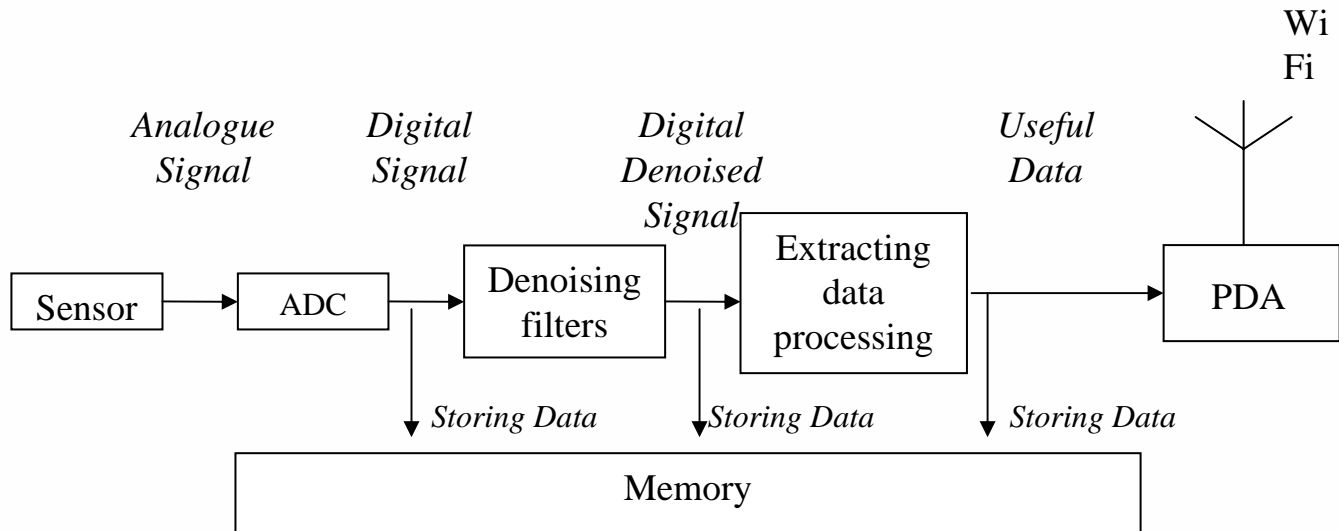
Wi
Fi

*Analogue Signal*

*Digital Signal*

*Digital Denoised Signal*

*Useful Data*

Sensor

ADC

Denoising filters

Extracting data processing

PDA

*Storing Data*

*Storing Data*

*Storing Data*

Memory